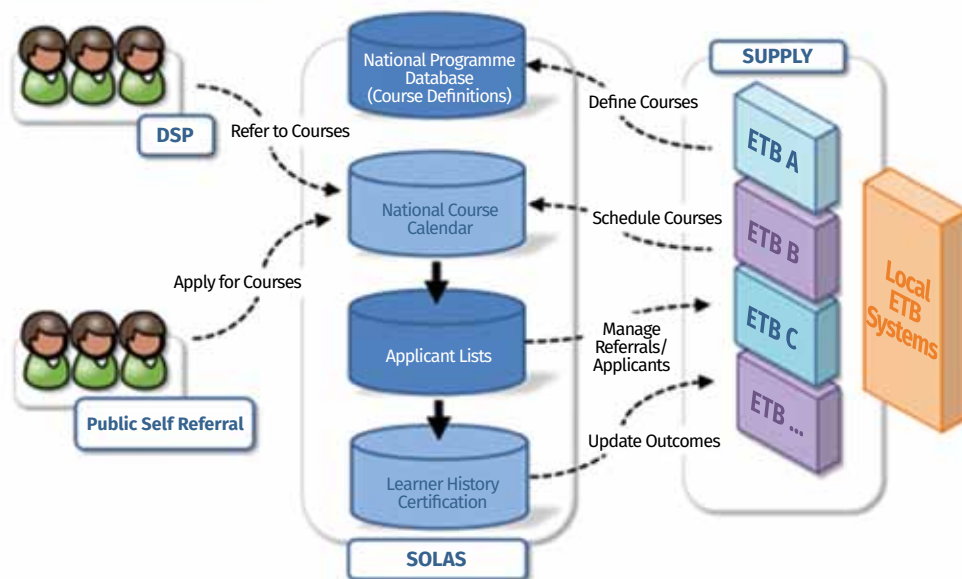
DSP

Refer to Courses

Apply for Courses

Public Self Referral

National Programme Database (Course Definitions)

National Course Calendar

Applicant Lists

Learner History Certification

SOLAS

Define Courses

Schedule Courses

Manage Referrals/ Applicants

Update Outcomes

SUPPLY

ETB A

ETB B

ETB C

ETB ...

Local ETB Systems